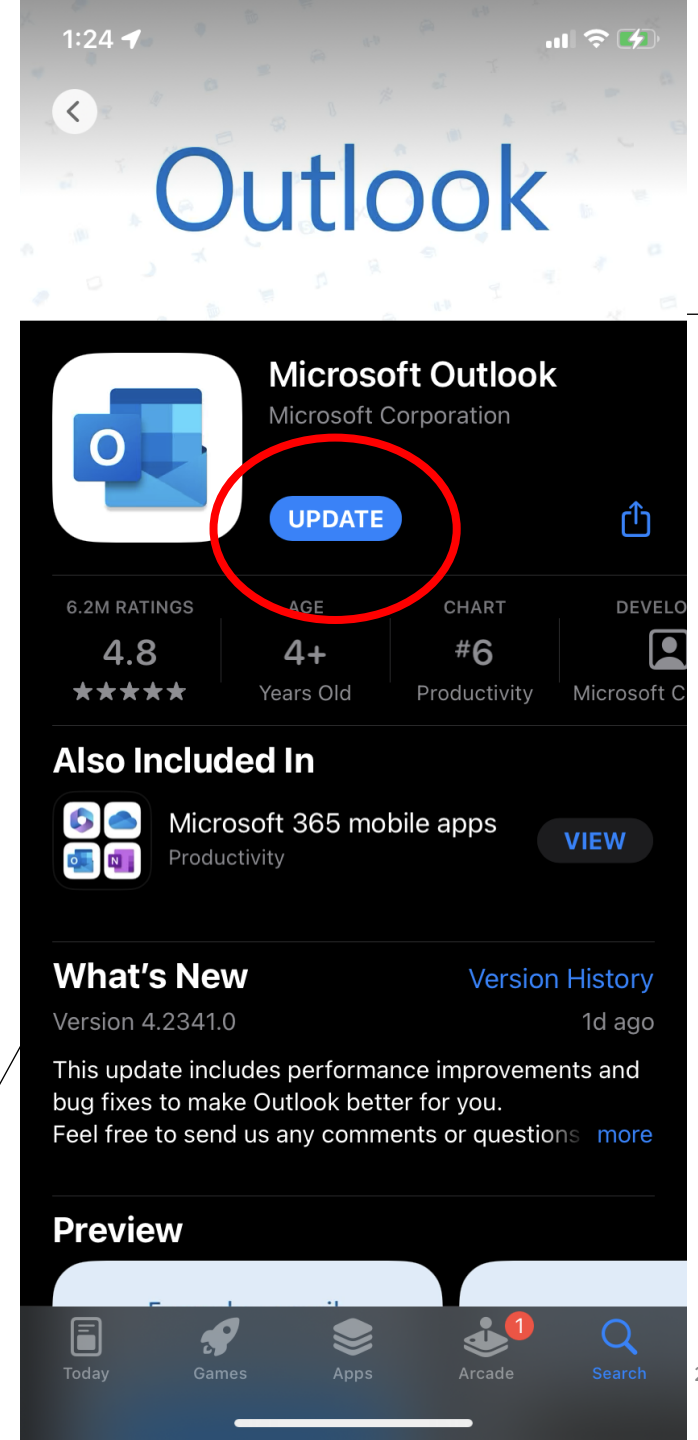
1:24

Outlook

Microsoft Outlook
Microsoft Corporation

UPDATE

6.2M RATINGS
4.8
★★★★★

AGE
4+
Years Old

CHART
#6
Productivity

DEVELO
Microsoft C

Also Included In

Microsoft 365 mobile apps
Productivity
VIEW

What's New
Version History
Version 4.2341.0
1d ago

This update includes performance improvements and bug fixes to make Outlook better for you.
Feel free to send us any comments or questions more

Preview

Today
Games
Apps
1
Arcade
Search